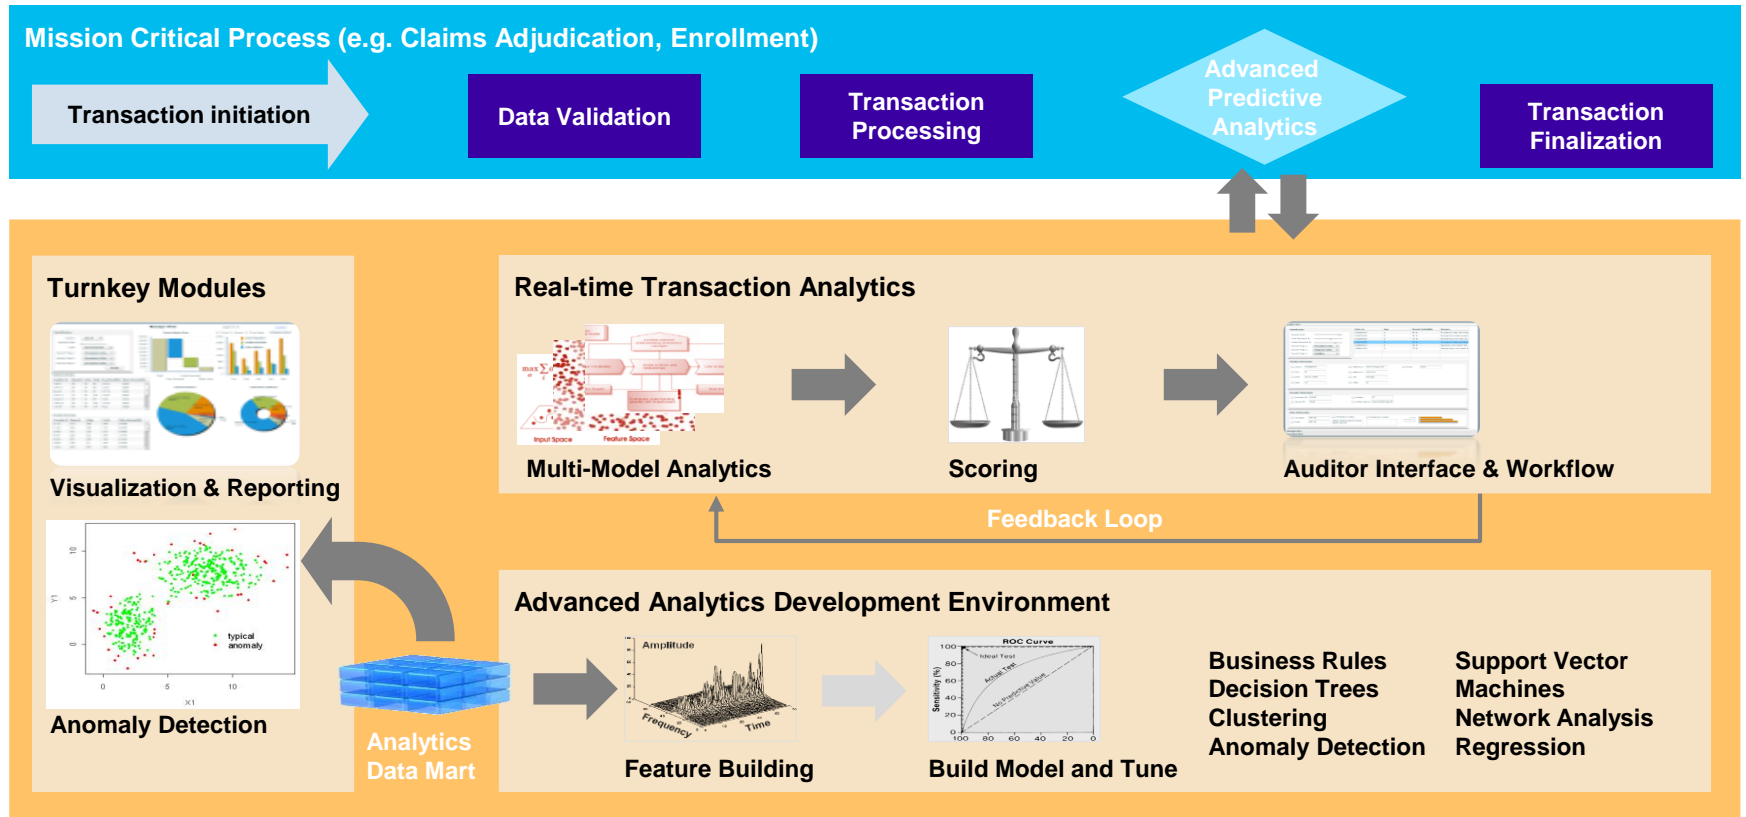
Mission Critical Process (e.g. Claims Adjudication, Enrollment)

Transaction initiation

Data Validation

Transaction Processing

Advanced Predictive Analytics

Transaction Finalization

Turnkey Modules

Visualization & Reporting

10
Y1 5
0
0 5 10
X1
typical
anomaly

Anomaly Detection

Analytics Data Mart

Real-time Transaction Analytics

max Σ
Input Space
Feature Space

Multi-Model Analytics

Scoring

Auditor Interface & Workflow

Feedback Loop

Advanced Analytics Development Environment

Amplitude
Frequency
Time

Feature Building

ROC Curve
Ideal Test
Actual Test
No Predictive Value
Sensitivity (%)
100
80
60
40
20
0
100 80 60 40 20 0

Build Model and Tune

Business Rules
Decision Trees
Clustering
Anomaly Detection

Support Vector Machines
Network Analysis
Regression